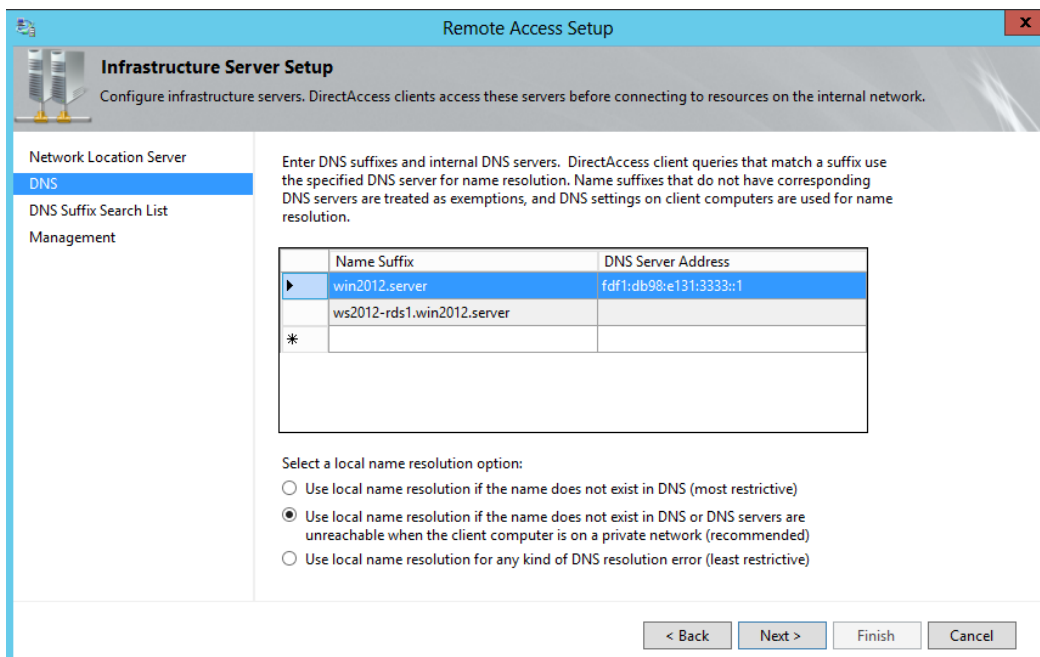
Remote Access Setup

Infrastructure Server Setup

Configure infrastructure servers. DirectAccess clients access these servers before connecting to resources on the internal network.

Network Location Server
DNS
DNS Suffix Search List
Management

Enter DNS suffixes and internal DNS servers. DirectAccess client queries that match a suffix use the specified DNS server for name resolution. Name suffixes that do not have corresponding DNS servers are treated as exemptions, and DNS settings on client computers are used for name resolution.

| | Name Suffix | DNS Server Address |
|---|---|---|
| ▶ | win2012.server | fdf1:db98:e131:3333::1 |
| | ws2012-rds1.win2012.server | |
| * | | |

Select a local name resolution option:

Use local name resolution if the name does not exist in DNS (most restrictive)

Use local name resolution if the name does not exist in DNS or DNS servers are unreachable when the client computer is on a private network (recommended)

Use local name resolution for any kind of DNS resolution error (least restrictive)

< Back
Next >
Finish
Cancel